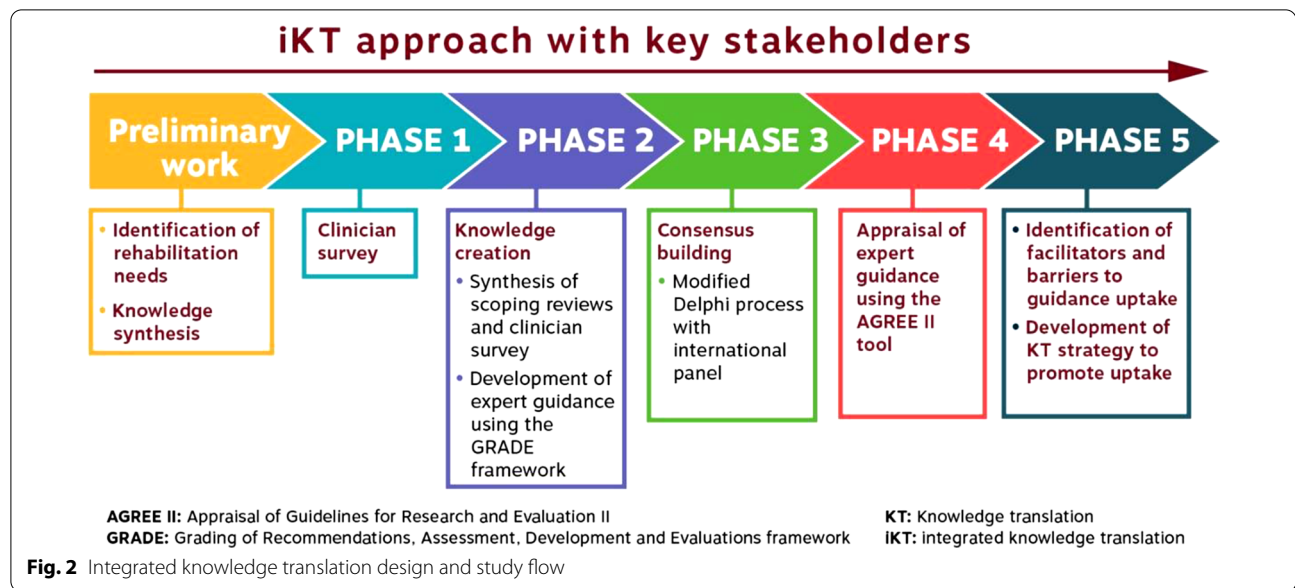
iKT approach with key stakeholders

Preliminary work

PHASE 1

PHASE 2

PHASE 3

PHASE 4

PHASE 5

• Identification of rehabilitation needs
• Knowledge synthesis

Clinician survey

Knowledge creation
• Synthesis of scoping reviews and clinician survey
• Development of expert guidance using the GRADE framework

Consensus building
• Modified Delphi process with international panel

Appraisal of expert guidance using the AGREE II tool

• Identification of facilitators and barriers to guidance uptake
• Development of KT strategy to promote uptake

AGREE II: Appraisal of Guidelines for Research and Evaluation II
GRADE: Grading of Recommendations, Assessment, Development and Evaluations framework

KT: Knowledge translation
iKT: integrated knowledge translation

Fig. 2 Integrated knowledge translation design and study flow